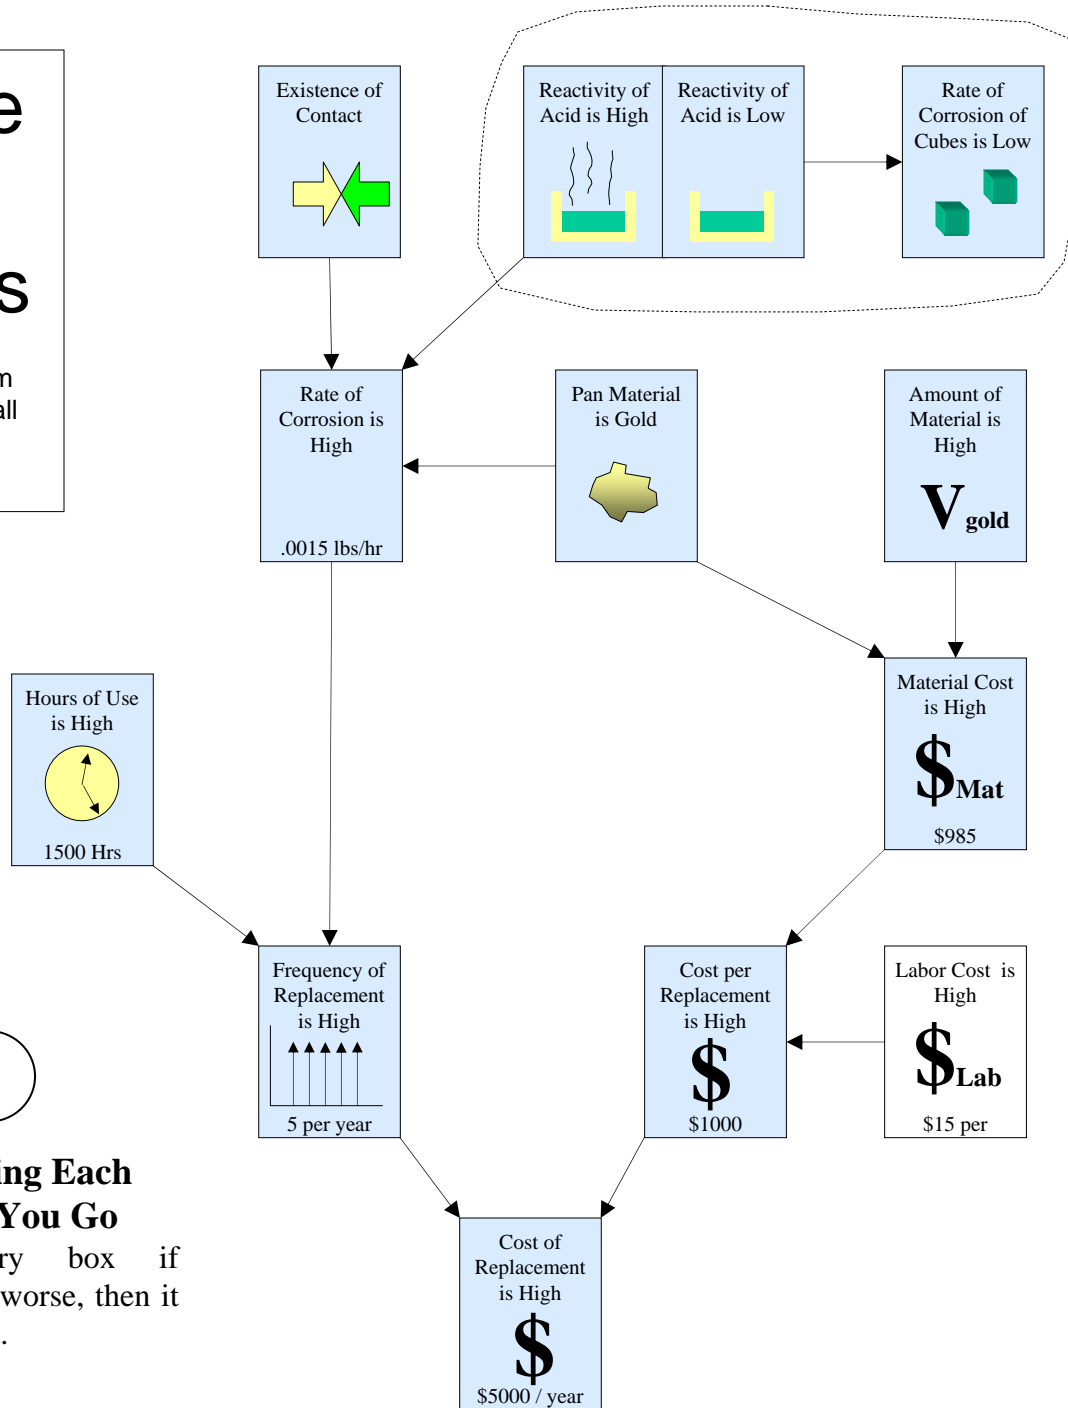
e

s

m
all

Existence of Contact

Reactivity of Acid is High

Reactivity of Acid is Low

Rate of Corrosion of Cubes is Low

Rate of Corrosion is High

.0015 lbs/hr

Pan Material is Gold

Amount of Material is High

V gold

Hours of Use is High

1500 Hrs

Material Cost is High

$ Mat

$985

Frequency of Replacement is High

5 per year

Cost per Replacement is High

$

$1000

Labor Cost is High

$ Lab

$15 per

ing Each
You Go
ry box if
worse, then it
.

Cost of Replacement is High

$

$5000 / year